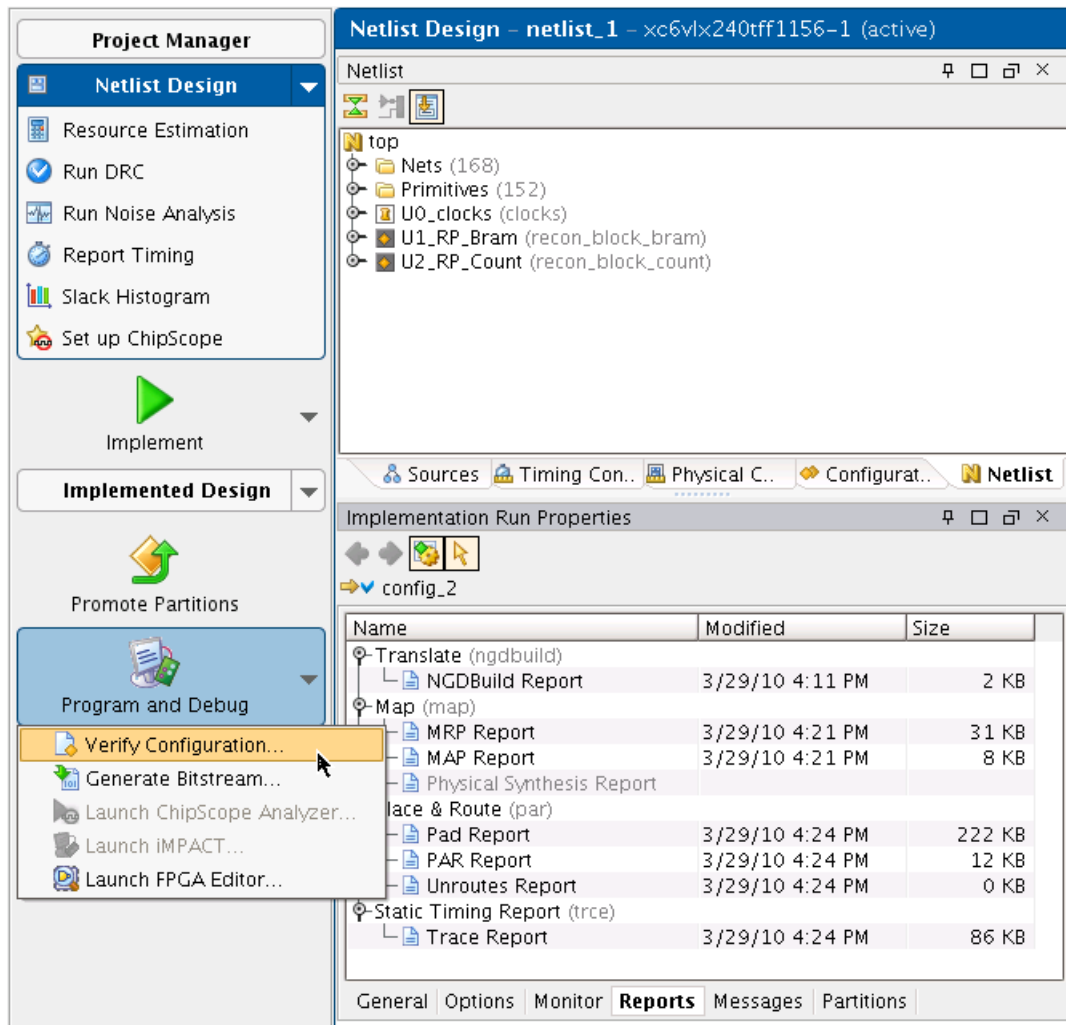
Project Manager

Netlist Design

Resource Estimation

Run DRC

Run Noise Analysis

Report Timing

Slack Histogram

Set up ChipScope

Implement

Implemented Design

Promote Partitions

Program and Debug

Verify Configuration...

Generate Bitstream...

Launch ChipScope Analyzer...

Launch iMPACT...

Launch FPGA Editor...

Netlist Design – netlist_1 – xc6vlx240tff1156-1 (active)

Netlist

top
Nets (168)
Primitives (152)
U0_clocks (clocks)
U1_RP_Bram (recon_block_bram)
U2_RP_Count (recon_block_count)

Sources | Timing Con.. | Physical C.. | Configurat.. | Netlist

Implementation Run Properties

config_2

| Name | Modified | Size |
|---|---|---|
| Translate (ngdbuild) | | |
| NGDBuild Report | 3/29/10 4:11 PM | 2 KB |
| Map (map) | | |
| MRP Report | 3/29/10 4:21 PM | 31 KB |
| MAP Report | 3/29/10 4:21 PM | 8 KB |
| Physical Synthesis Report | | |
| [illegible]lace & Route (par) | | |
| Pad Report | 3/29/10 4:24 PM | 222 KB |
| PAR Report | 3/29/10 4:24 PM | 12 KB |
| Unroutes Report | 3/29/10 4:24 PM | 0 KB |
| Static Timing Report (trce) | | |
| Trace Report | 3/29/10 4:24 PM | 86 KB |

General | Options | Monitor | Reports | Messages | Partitions